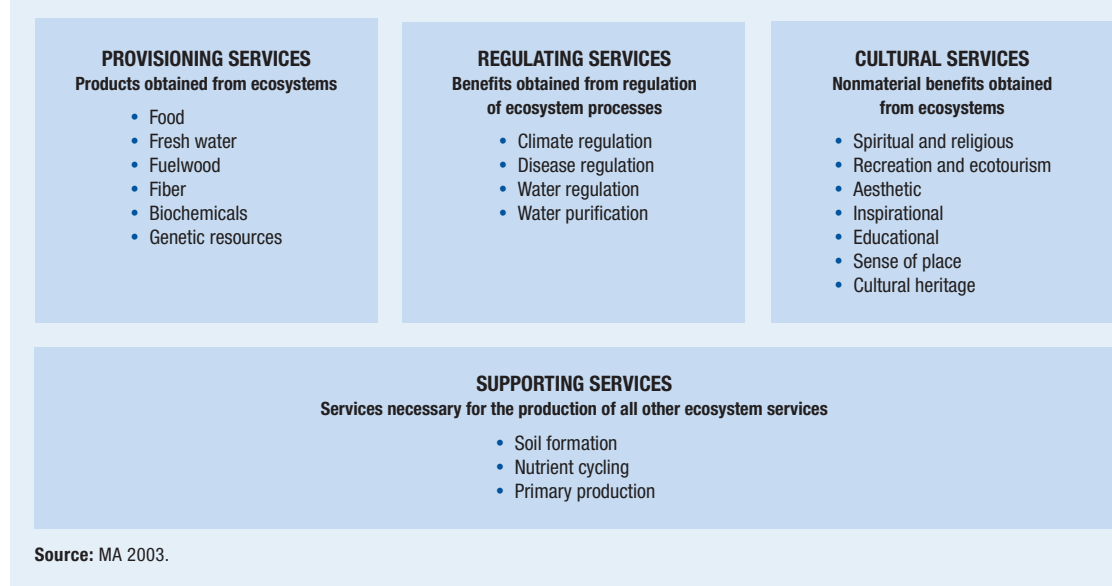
PROVISIONING SERVICES
Products obtained from ecosystems

- Food
- Fresh water
- Fuelwood
- Fiber
- Biochemicals
- Genetic resources

REGULATING SERVICES
Benefits obtained from regulation of ecosystem processes

- Climate regulation
- Disease regulation
- Water regulation
- Water purification

CULTURAL SERVICES
Nonmaterial benefits obtained from ecosystems

- Spiritual and religious
- Recreation and ecotourism
- Aesthetic
- Inspirational
- Educational
- Sense of place
- Cultural heritage

SUPPORTING SERVICES
Services necessary for the production of all other ecosystem services

- Soil formation
- Nutrient cycling
- Primary production

**Source:** MA 2003.